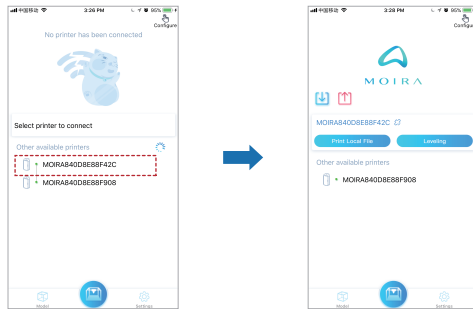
中国移动 3:26 PM 96%
Configure
No printer has been connected
Select printer to connect
Other available printers
MOIRA840D8E88F42C
MOIRA840D8E88F908
Model Settings

中国移动 3:28 PM 96%
Configure
MOIRA
MOIRA840D8E88F42C
Print Local File
Leveling
Other available printers
MOIRA840D8E88F908
Model Settings